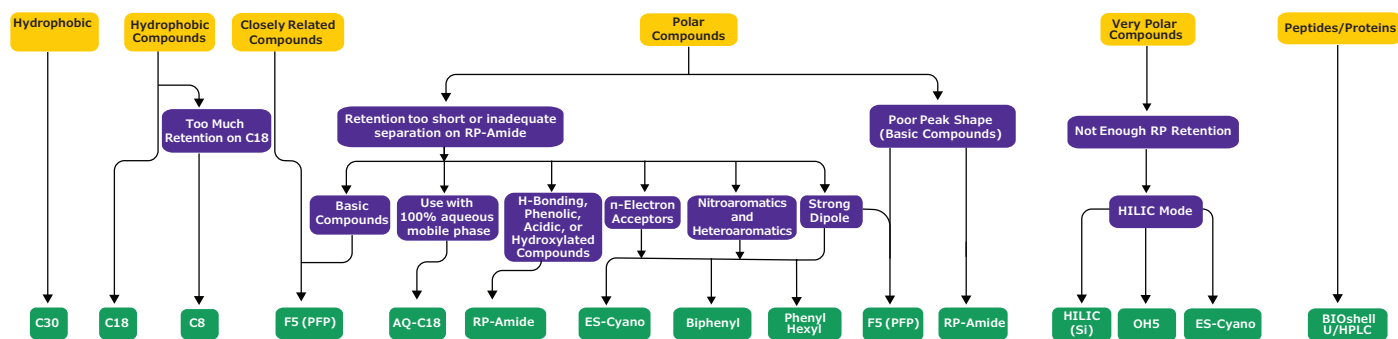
Hydrophobic

Hydrophobic Compounds

Closely Related Compounds

Polar Compounds

Very Polar Compounds

Peptides/Proteins

Too Much Retention on C18

Retention too short or inadequate separation on RP-Amide

Poor Peak Shape (Basic Compounds)

Not Enough RP Retention

Basic Compounds

Use with 100% aqueous mobile phase

H-Bonding, Phenolic, Acidic, or Hydroxylated Compounds

π-Electron Acceptors

Nitroaromatics and Heteroaromatics

Strong Dipole

HILIC Mode

C30

C18

C8

F5 (PFP)

AQ-C18

RP-Amide

ES-Cyano

Biphenyl

Phenyl Hexyl

F5 (PFP)

RP-Amide

HILIC (Si)

OH5

ES-Cyano

BIOshell U/HPLC